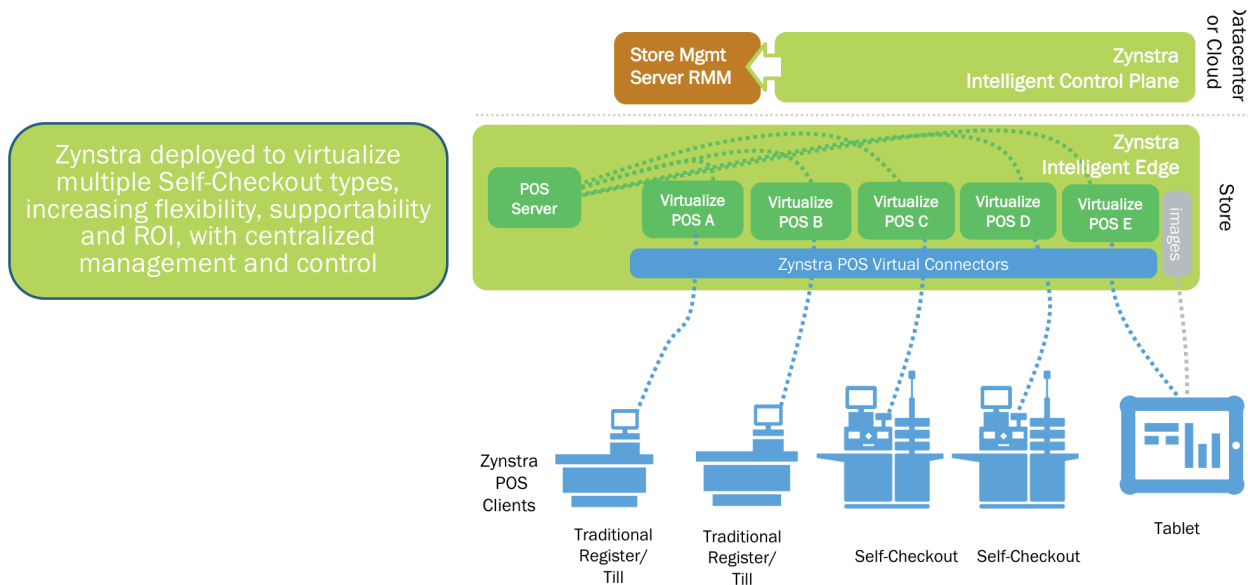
Zynstra deployed to virtualize multiple Self-Checkout types, increasing flexibility, supportability and ROI, with centralized management and control

Store Mgmt Server RMM

Zynstra Intelligent Control Plane

)atacenter or Cloud

Zynstra Intelligent Edge

Store

POS Server

Virtualize POS A

Virtualize POS B

Virtualize POS C

Virtualize POS D

Virtualize POS E

images

Zynstra POS Virtual Connectors

Zynstra POS Clients

Traditional Register/ Till

Traditional Register/ Till

Self-Checkout

Self-Checkout

Tablet